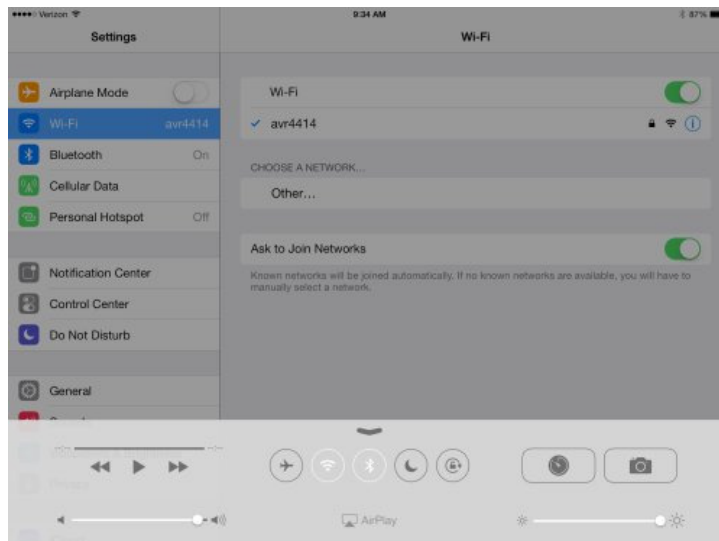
••••○ Verizon

9:34 AM

87%

Settings

Wi-Fi

Airplane Mode

Wi-Fi avr4414

Bluetooth On

Cellular Data

Personal Hotspot Off

Notification Center

Control Center

Do Not Disturb

General

Wi-Fi

✓ avr4414

CHOOSE A NETWORK...

Other...

Ask to Join Networks

Known networks will be joined automatically. If no known networks are available, you will have to manually select a network.

AirPlay